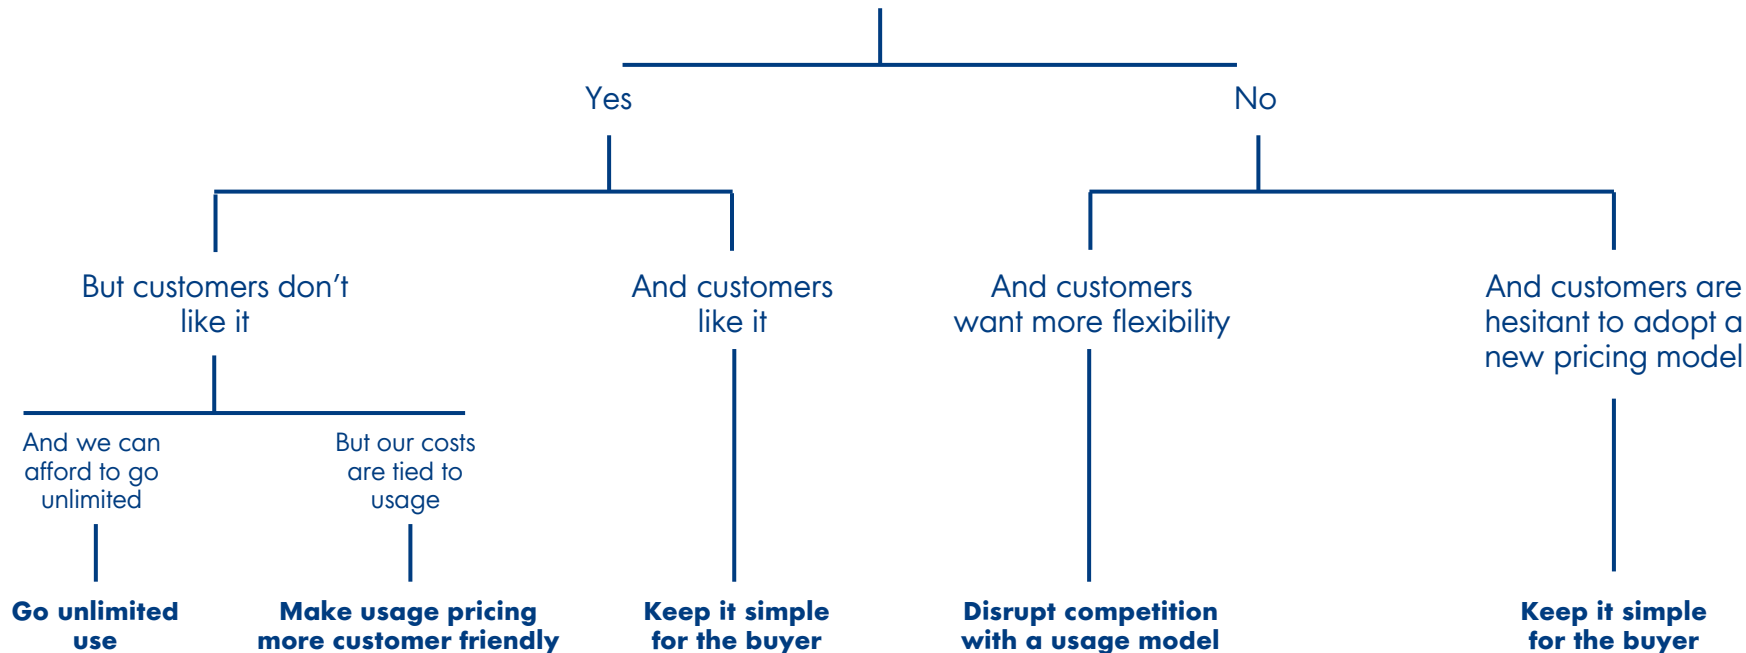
Yes

No

But customers don't like it

And customers like it

And customers want more flexibility

And customers are hesitant to adopt a new pricing model

And we can afford to go unlimited

But our costs are tied to usage

**Go unlimited use**

**Make usage pricing more customer friendly**

**Keep it simple for the buyer**

**Disrupt competition with a usage model**

**Keep it simple for the buyer**